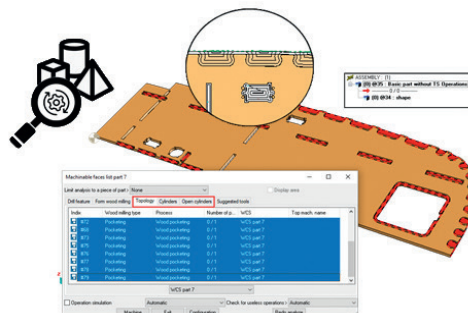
ASSEMBLY [1]
[0] Ø35 : Basic part without TS Operations
[0] Ø34 : shape

Machinable faces list part 7
Limit analysis to a piece of part : None
Display area
Drill feature | Form wood milling | Topology | Cylinders | Open cylinders | Suggested tools

| Index | Wood milling type | Process | Number of p... | WCS | Top mach. name |
|---|---|---|---|---|---|
| 872 | Pocketing | Wood pocketing | 0 / 1 | WCS part 7 | |
| 869 | Pocketing | Wood pocketing | 0 / 1 | WCS part 7 | |
| 875 | Pocketing | Wood pocketing | 0 / 1 | WCS part 7 | |
| 876 | Pocketing | Wood pocketing | 0 / 1 | WCS part 7 | |
| 870 | Pocketing | Wood pocketing | 0 / 1 | WCS part 7 | |
| 874 | Pocketing | Wood pocketing | 0 / 1 | WCS part 7 | |
| 877 | Pocketing | Wood pocketing | 0 / 1 | WCS part 7 | |
| 878 | Pocketing | Wood pocketing | 0 / 1 | WCS part 7 | |
| 879 | Pocketing | Wood pocketing | 0 / 1 | WCS part 7 | |

WCS part 7
Operation simulation | Automatic | Check for useless operations : Automatic
Machining | Exit | Configuration | Body analysis